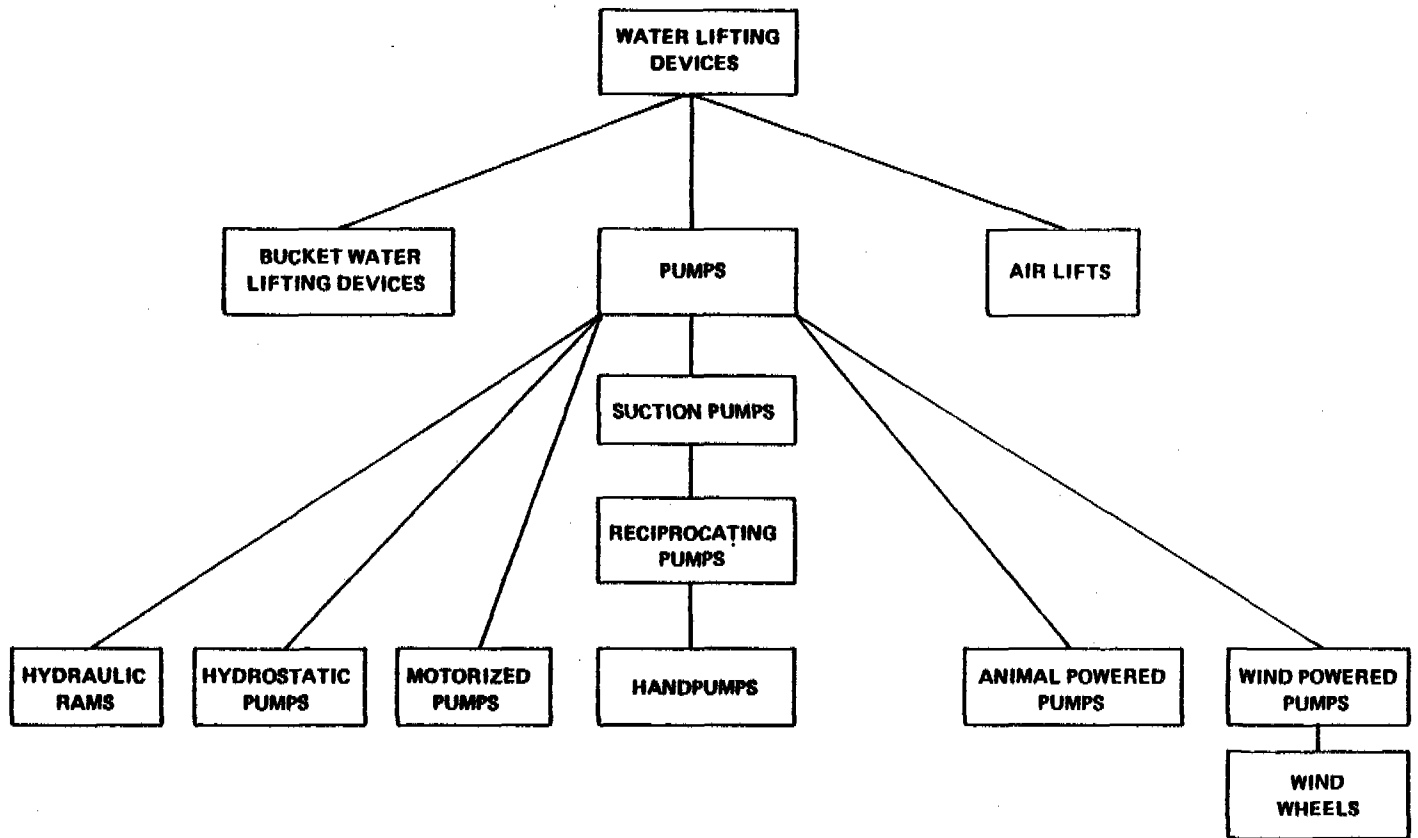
WATER LIFTING DEVICES

BUCKET WATER LIFTING DEVICES

PUMPS

AIR LIFTS

SUCTION PUMPS

RECIPROCATING PUMPS

HYDRAULIC RAMS

HYDROSTATIC PUMPS

MOTORIZED PUMPS

HANDPUMPS

ANIMAL POWERED PUMPS

WIND POWERED PUMPS

WIND WHEELS